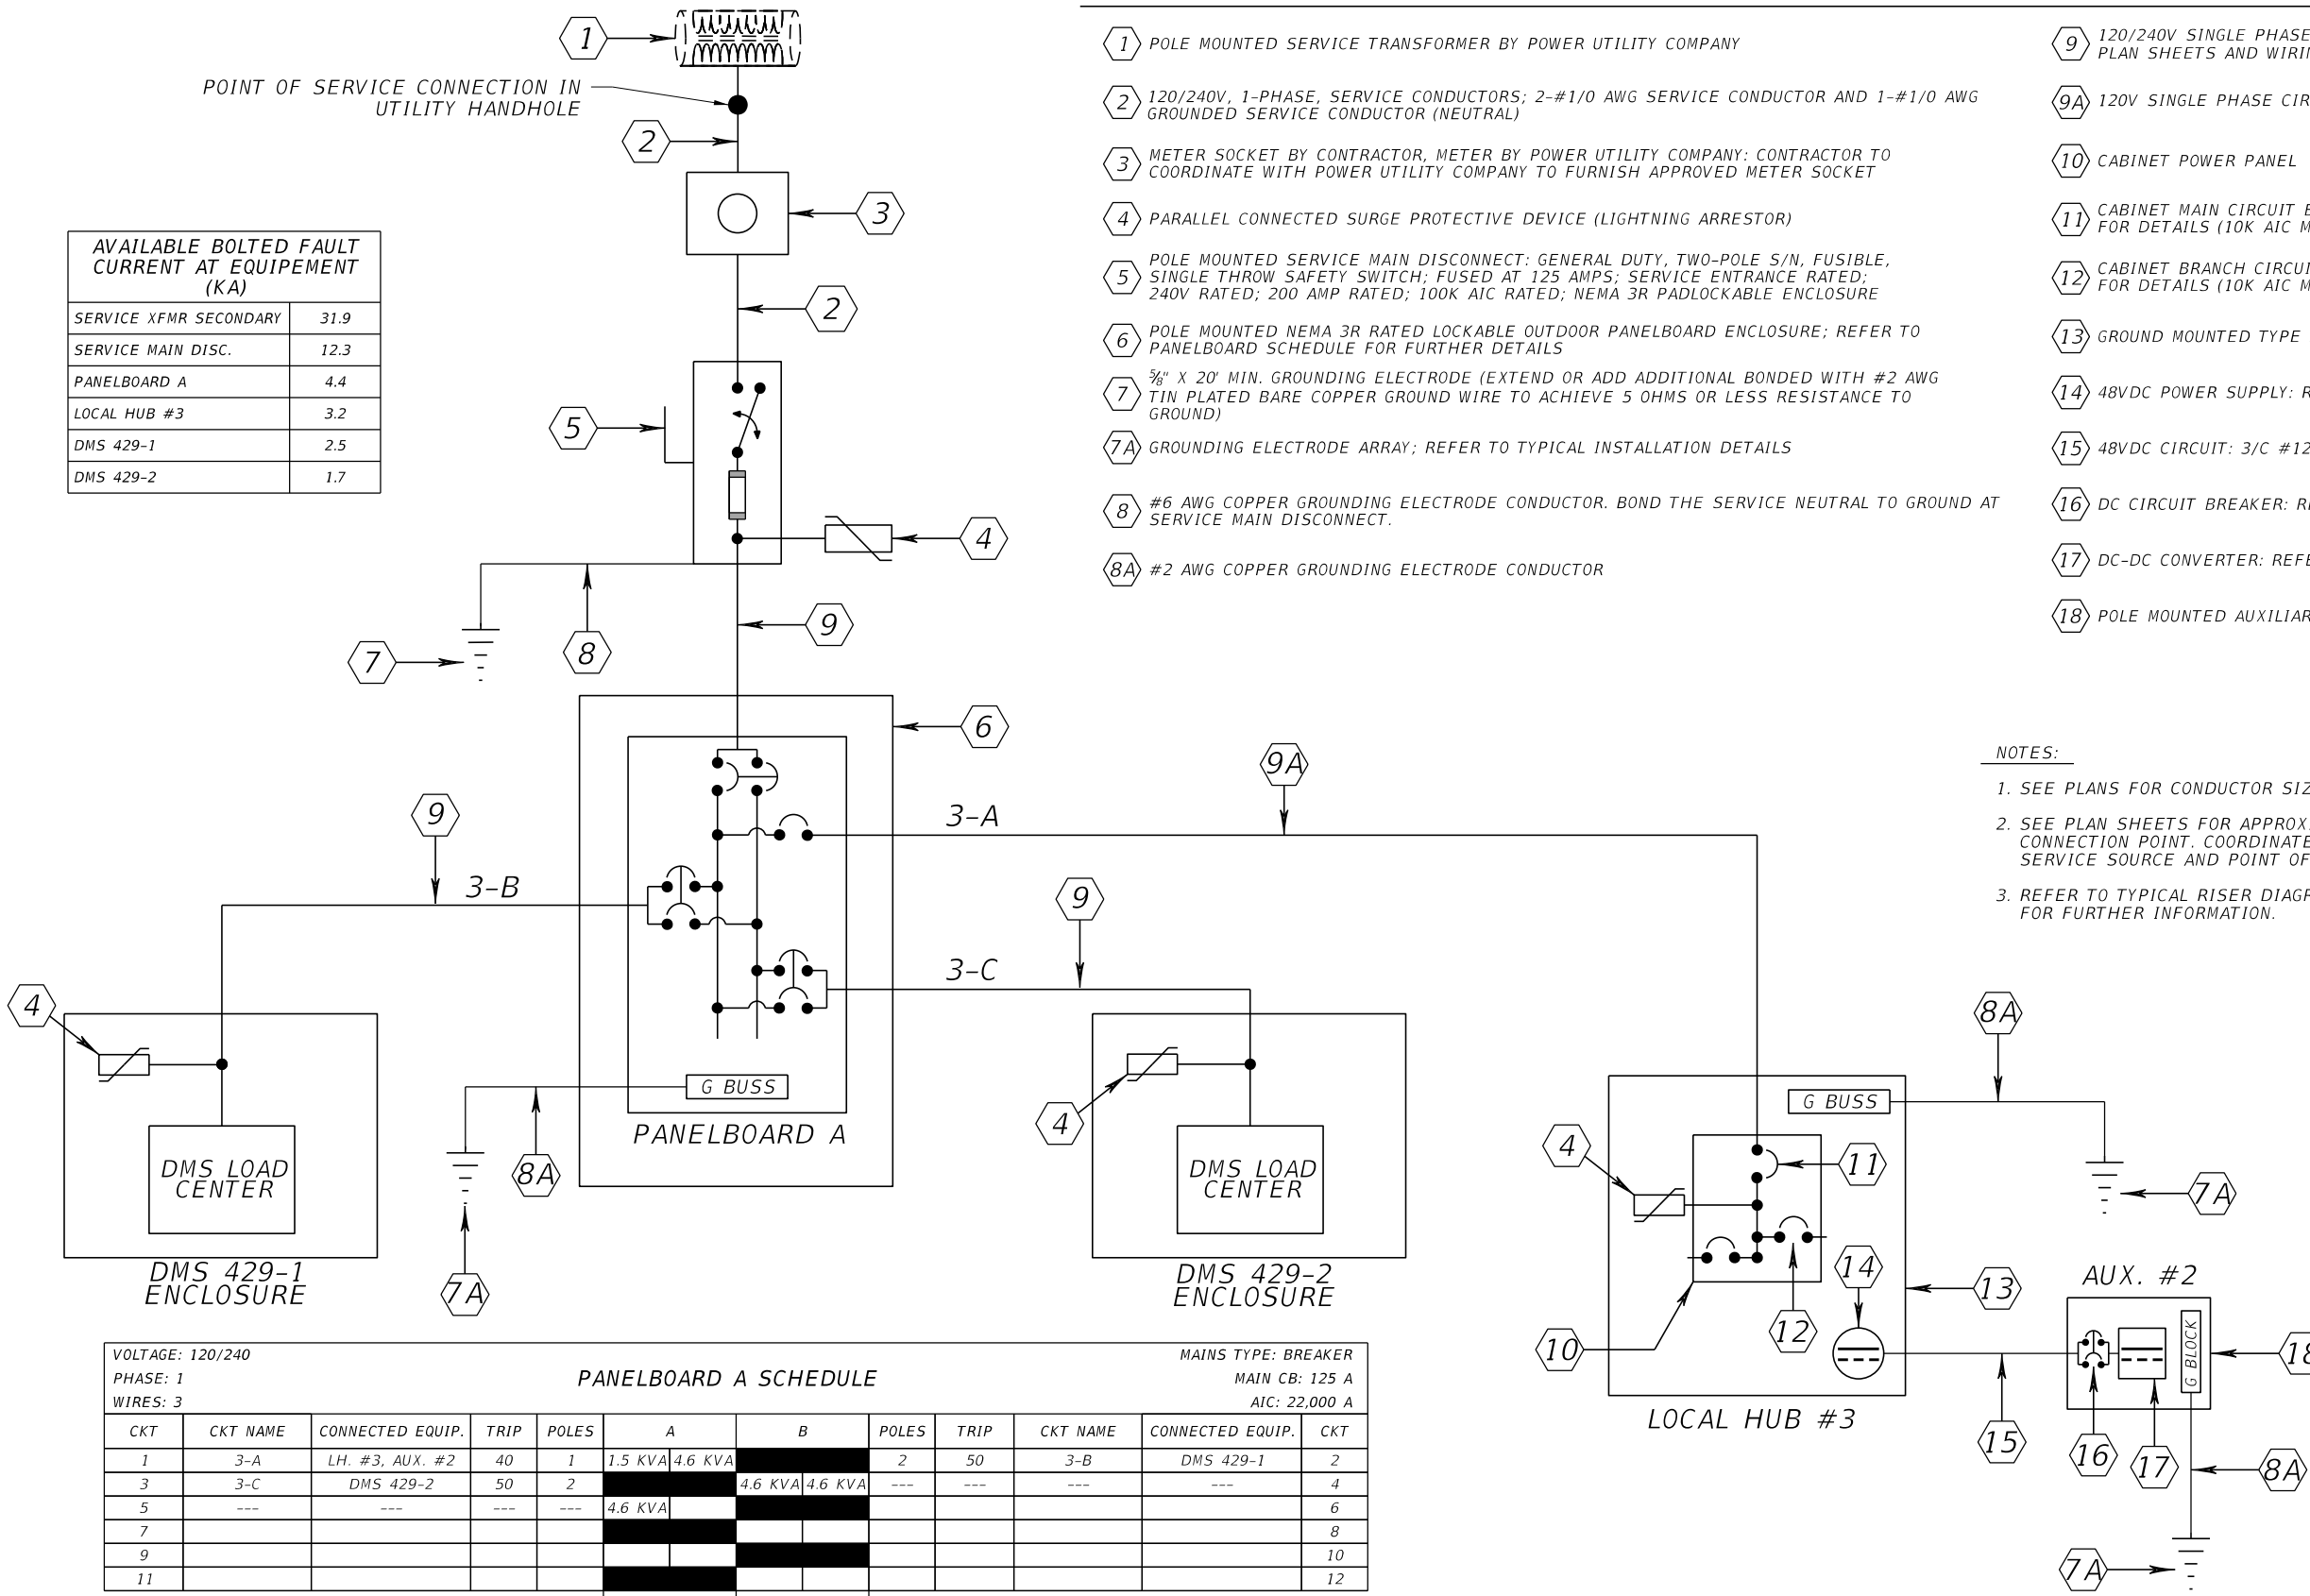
1
POINT OF SERVICE CONNECTION IN UTILITY HANDHOLE
2
3
2
5
4
9
7
8
6
9A
3-A
9
3-B
9
3-C
4
4
G BUSS
PANELBOARD A
8A
7A
DMS LOAD CENTER
DMS 429-1 ENCLOSURE
DMS LOAD CENTER
DMS 429-2 ENCLOSURE

| AVAILABLE BOLTED FAULT CURRENT AT EQUIPEMENT (KA) | |
|---|---|
| SERVICE XFMR SECONDARY | 31.9 |
| SERVICE MAIN DISC. | 12.3 |
| PANELBOARD A | 4.4 |
| LOCAL HUB #3 | 3.2 |
| DMS 429-1 | 2.5 |
| DMS 429-2 | 1.7 |

1 POLE MOUNTED SERVICE TRANSFORMER BY POWER UTILITY COMPANY

2 120/240V, 1-PHASE, SERVICE CONDUCTORS; 2-#1/0 AWG SERVICE CONDUCTOR AND 1-#1/0 AWG GROUNDED SERVICE CONDUCTOR (NEUTRAL)

3 METER SOCKET BY CONTRACTOR, METER BY POWER UTILITY COMPANY: CONTRACTOR TO COORDINATE WITH POWER UTILITY COMPANY TO FURNISH APPROVED METER SOCKET

4 PARALLEL CONNECTED SURGE PROTECTIVE DEVICE (LIGHTNING ARRESTOR)

5 POLE MOUNTED SERVICE MAIN DISCONNECT: GENERAL DUTY, TWO-POLE S/N, FUSIBLE, SINGLE THROW SAFETY SWITCH; FUSED AT 125 AMPS; SERVICE ENTRANCE RATED; 240V RATED; 200 AMP RATED; 100K AIC RATED; NEMA 3R PADLOCKABLE ENCLOSURE

6 POLE MOUNTED NEMA 3R RATED LOCKABLE OUTDOOR PANELBOARD ENCLOSURE; REFER TO PANELBOARD SCHEDULE FOR FURTHER DETAILS

7 $\frac{5}{8}$" X 20' MIN. GROUNDING ELECTRODE (EXTEND OR ADD ADDITIONAL BONDED WITH #2 AWG TIN PLATED BARE COPPER GROUND WIRE TO ACHIEVE 5 OHMS OR LESS RESISTANCE TO GROUND)

7A GROUNDING ELECTRODE ARRAY; REFER TO TYPICAL INSTALLATION DETAILS

8 #6 AWG COPPER GROUNDING ELECTRODE CONDUCTOR. BOND THE SERVICE NEUTRAL TO GROUND AT SERVICE MAIN DISCONNECT.

8A #2 AWG COPPER GROUNDING ELECTRODE CONDUCTOR

9 120/240V SINGLE PHASE PLAN SHEETS AND WIRI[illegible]

9A 120V SINGLE PHASE CIR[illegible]

10 CABINET POWER PANEL

11 CABINET MAIN CIRCUIT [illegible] FOR DETAILS (10K AIC M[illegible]

12 CABINET BRANCH CIRCU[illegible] FOR DETAILS (10K AIC M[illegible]

13 GROUND MOUNTED TYPE

14 48VDC POWER SUPPLY: R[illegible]

15 48VDC CIRCUIT: 3/C #12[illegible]

16 DC CIRCUIT BREAKER: R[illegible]

17 DC-DC CONVERTER: REF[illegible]

18 POLE MOUNTED AUXILIAR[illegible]

NOTES:
1. SEE PLANS FOR CONDUCTOR SIZ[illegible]
2. SEE PLAN SHEETS FOR APPROX. CONNECTION POINT. COORDINATE SERVICE SOURCE AND POINT OF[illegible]
3. REFER TO TYPICAL RISER DIAGR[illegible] FOR FURTHER INFORMATION.

8A
G BUSS
7A
4
11
14
13
10
12
LOCAL HUB #3
AUX. #2
G BLOCK
18
15
16
17
8A
7A

VOLTAGE: 120/240
PHASE: 1
WIRES: 3
PANELBOARD A SCHEDULE
MAINS TYPE: BREAKER
MAIN CB: 125 A
AIC: 22,000 A

| CKT | CKT NAME | CONNECTED EQUIP. | TRIP | POLES | A | A | B | B | POLES | TRIP | CKT NAME | CONNECTED EQUIP. | CKT |
|---|---|---|---|---|---|---|---|---|---|---|---|---|---|
| 1 | 3-A | LH. #3, AUX. #2 | 40 | 1 | 1.5 KVA | 4.6 KVA | | | 2 | 50 | 3-B | DMS 429-1 | 2 |
| 3 | 3-C | DMS 429-2 | 50 | 2 | | | 4.6 KVA | 4.6 KVA | --- | --- | --- | --- | 4 |
| 5 | --- | --- | --- | --- | 4.6 KVA | | | | | | | | 6 |
| 7 | | | | | | | | | | | | | 8 |
| 9 | | | | | | | | | | | | | 10 |
| 11 | | | | | | | | | | | | | 12 |